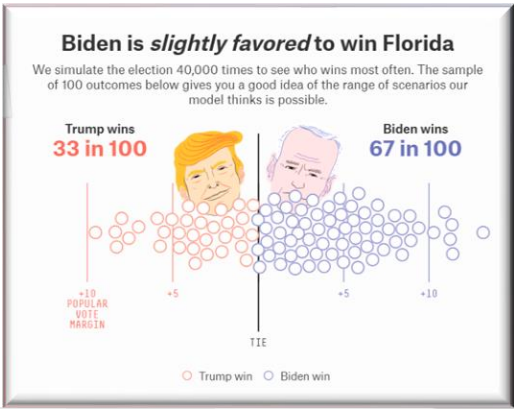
Biden is *slightly favored* to win Florida

We simulate the election 40,000 times to see who wins most often. The sample of 100 outcomes below gives you a good idea of the range of scenarios our model thinks is possible.

Trump wins
33 in 100

Biden wins
67 in 100

+10
POPULAR
VOTE
MARGIN

+5

+5

+10

TIE

Trump win   Biden win